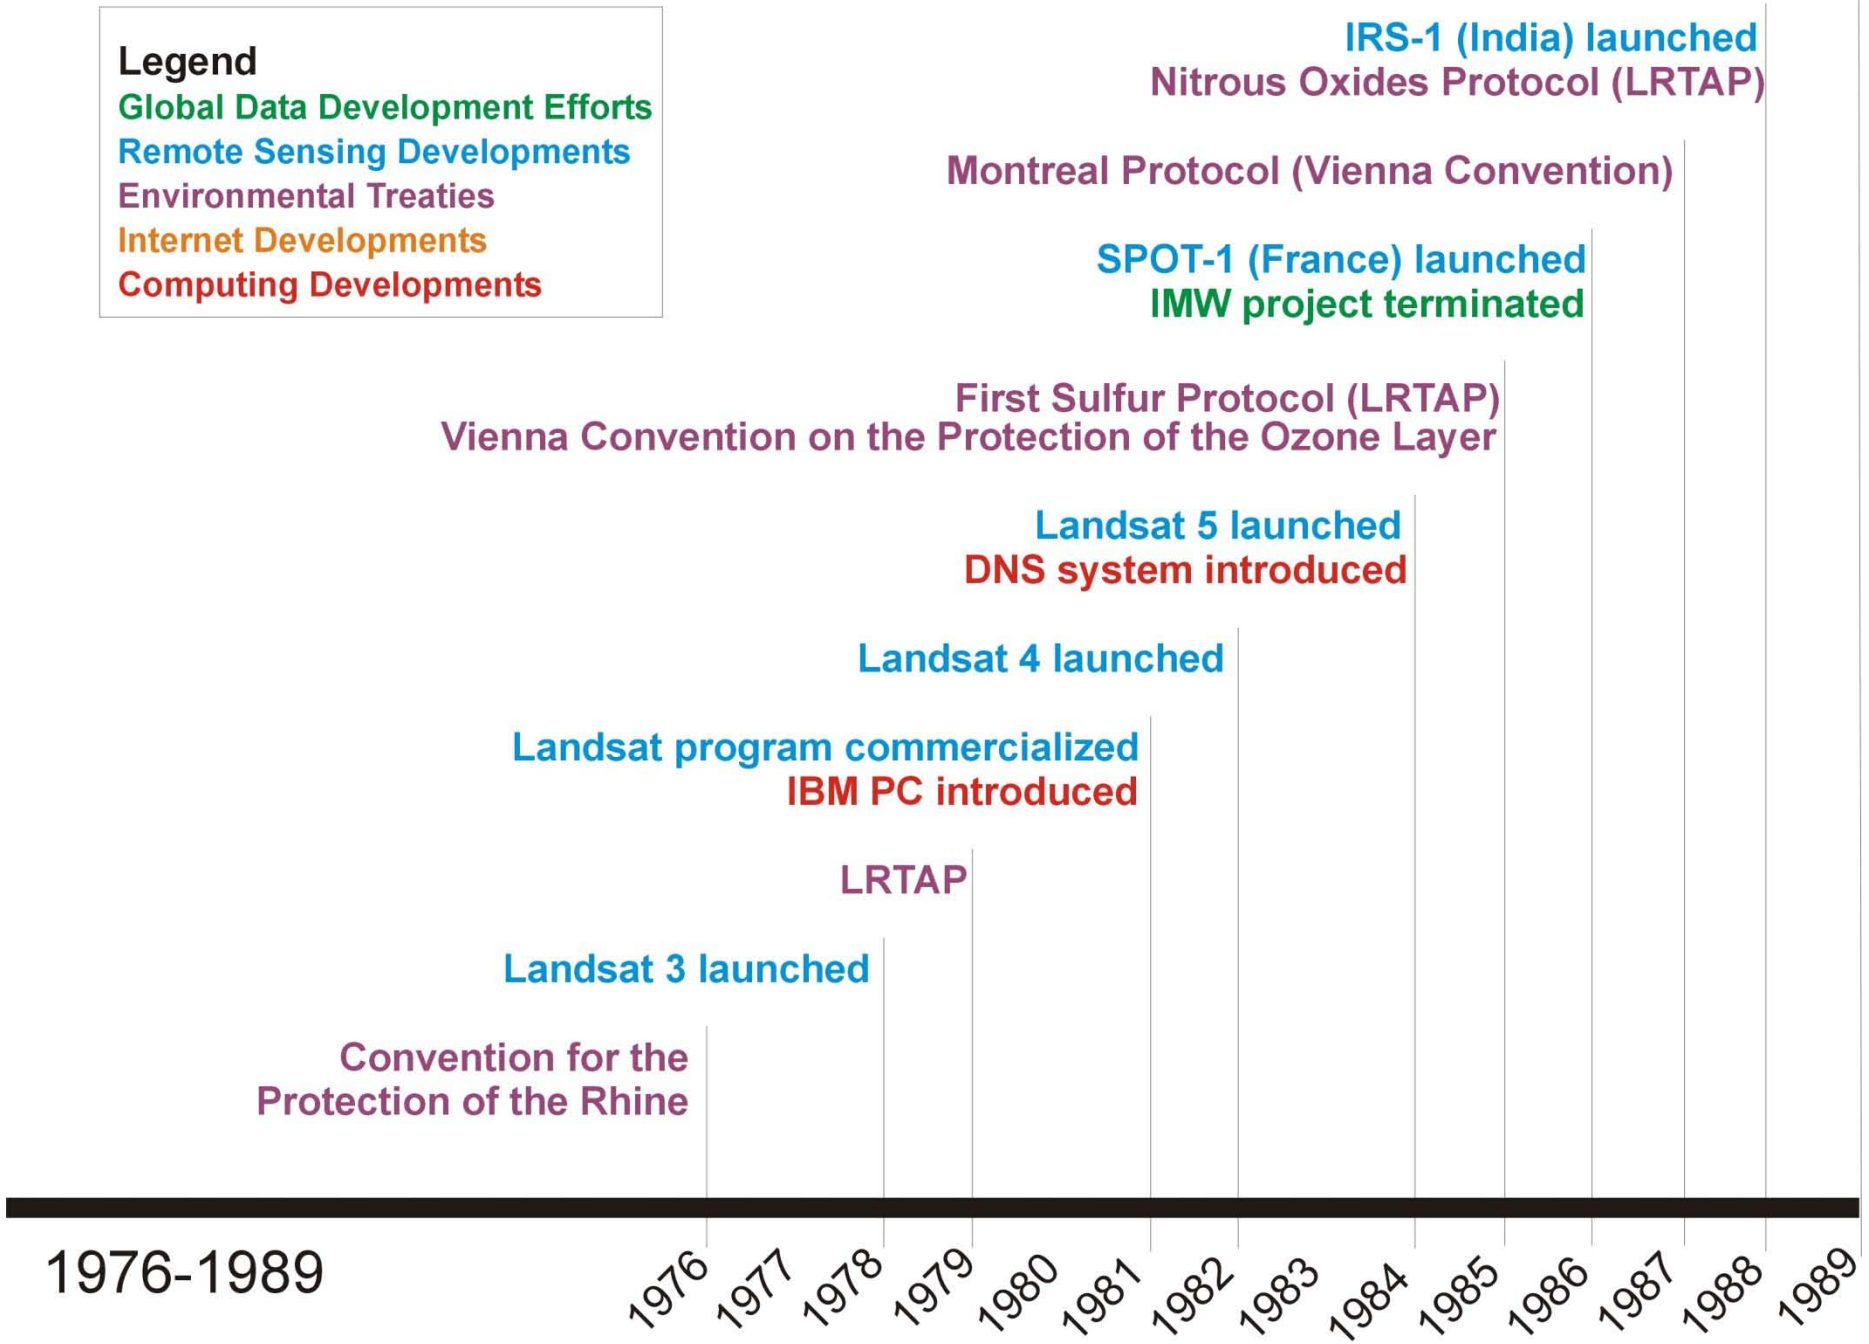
Legend
Global Data Development Efforts
Remote Sensing Developments
Environmental Treaties
Internet Developments
Computing Developments

IRS-1 (India) launched
Nitrous Oxides Protocol (LRTAP)

Montreal Protocol (Vienna Convention)

SPOT-1 (France) launched
IMW project terminated

First Sulfur Protocol (LRTAP)
Vienna Convention on the Protection of the Ozone Layer

Landsat 5 launched
DNS system introduced

Landsat 4 launched

Landsat program commercialized
IBM PC introduced

LRTAP

Landsat 3 launched

Convention for the Protection of the Rhine

1976-1989

1976 1977 1978 1979 1980 1981 1982 1983 1984 1985 1986 1987 1988 1989